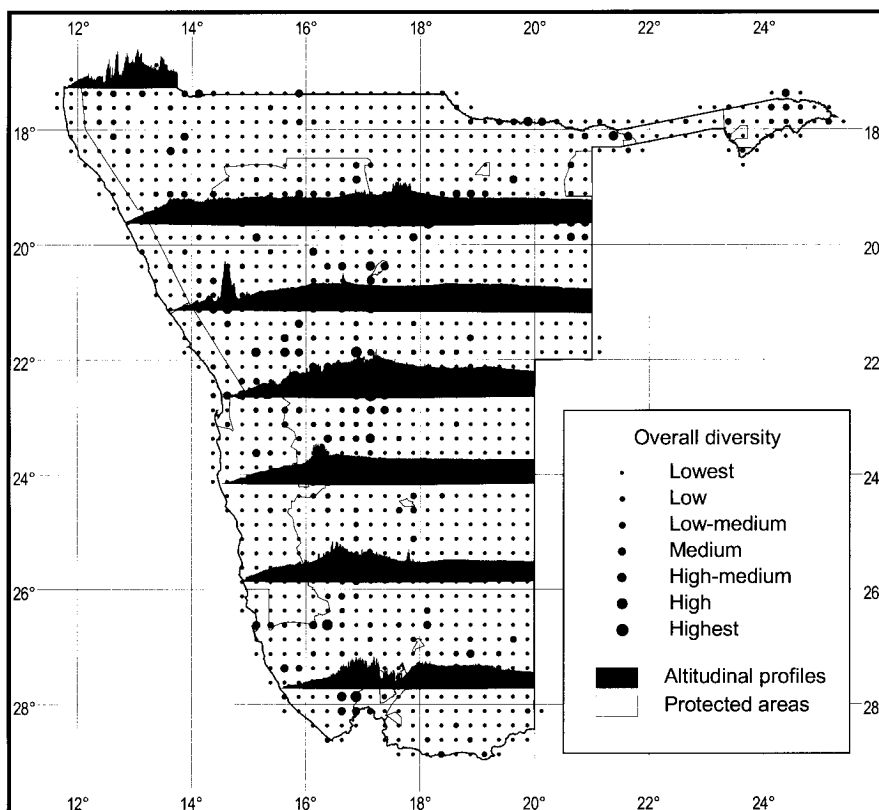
12°
14°
16°
18°
20°
22°
24°

18°
20°
22°
24°
26°
28°

18
20
22
24
26
28

Overall diversity
Lowest
Low
Low-medium
Medium
High-medium
High
Highest
Altitudinal profiles
Protected areas

12°
14°
16°
18°
20°
22°
24°